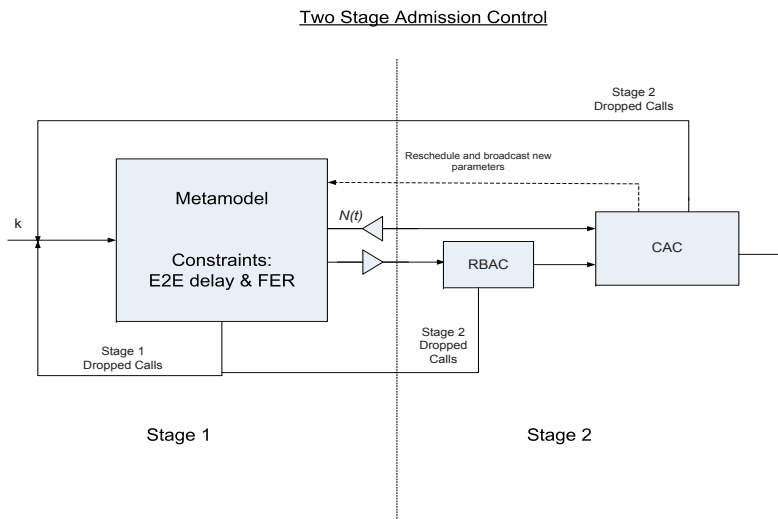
Two Stage Admission Control

Stage 2
Dropped Calls

Reschedule and broadcast new parameters

k

Metamodel

Constraints:
E2E delay & FER

N(t)

RBAC

CAC

Stage 2
Dropped
Calls

Stage 1
Dropped Calls

Stage 1

Stage 2